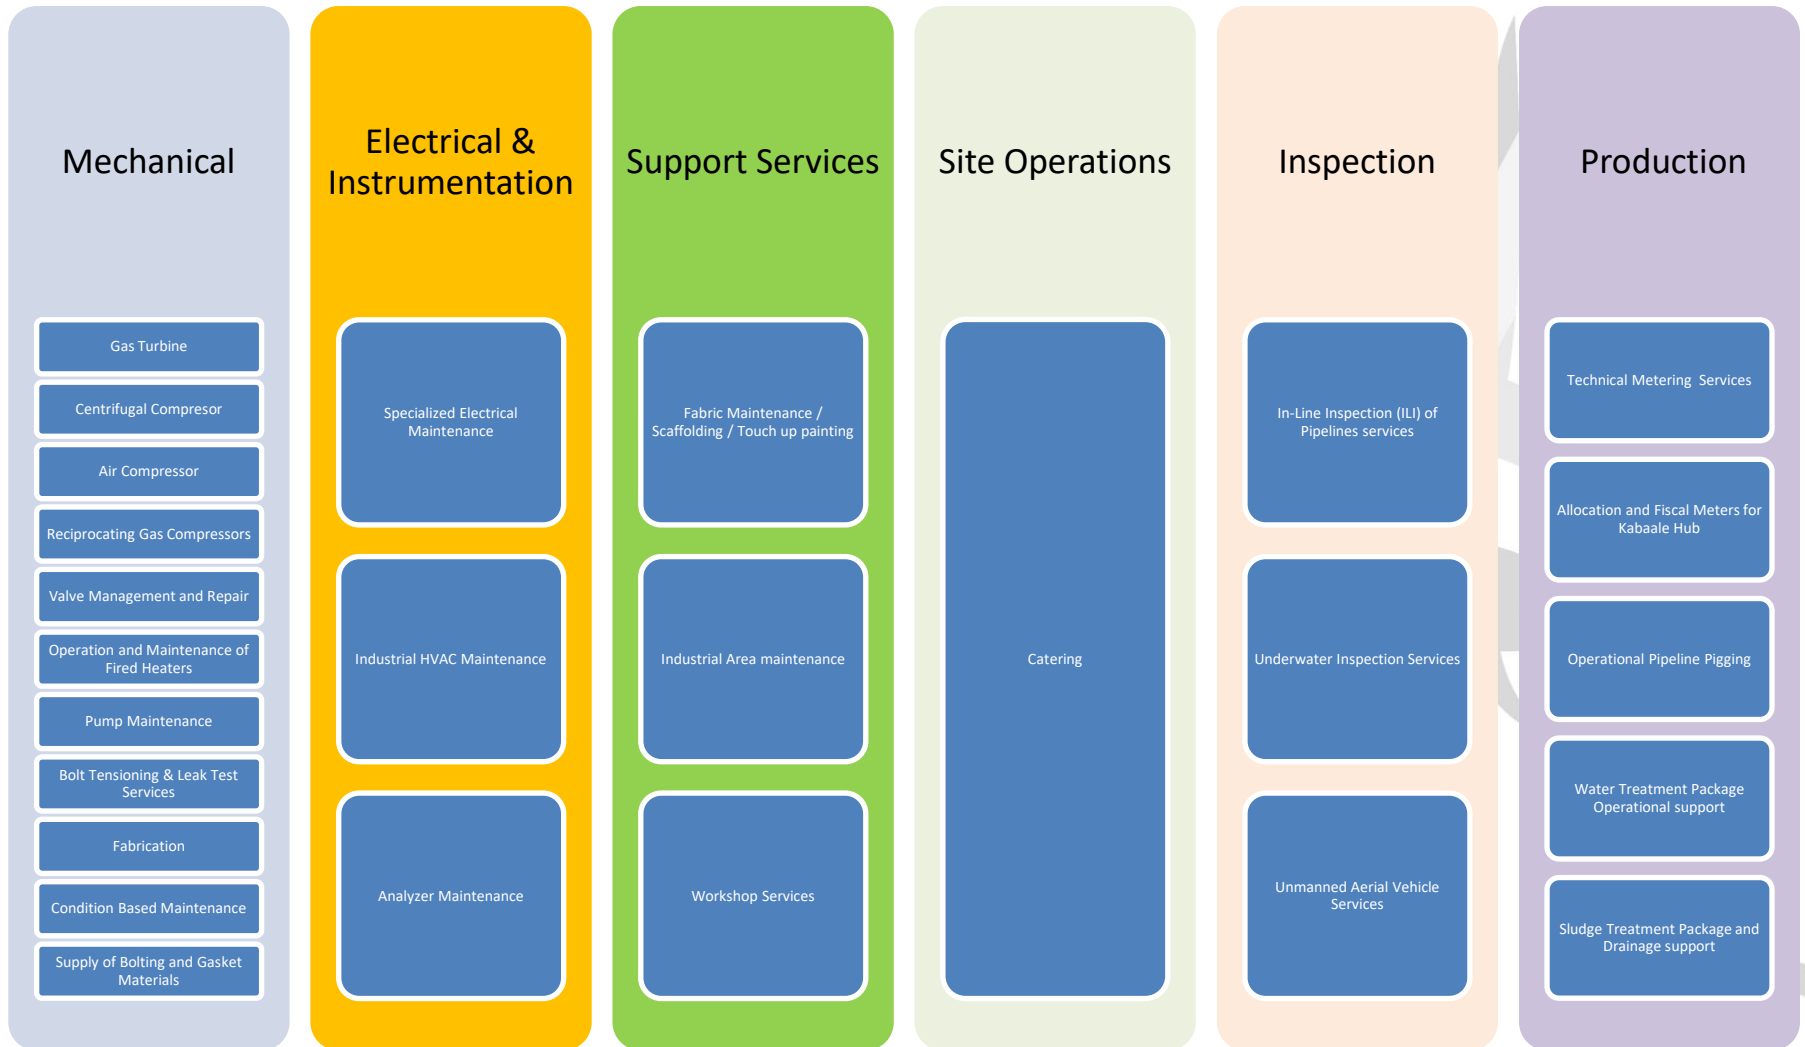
Mechanical

Gas Turbine

Centrifugal Compresor

Air Compressor

Reciprocating Gas Compressors

Valve Management and Repair

Operation and Maintenance of Fired Heaters

Pump Maintenance

Bolt Tensioning & Leak Test Services

Fabrication

Condition Based Maintenance

Supply of Bolting and Gasket Materials

Electrical & Instrumentation

Specialized Electrical Maintenance

Industrial HVAC Maintenance

Analyzer Maintenance

Support Services

Fabric Maintenance / Scaffolding / Touch up painting

Industrial Area maintenance

Workshop Services

Site Operations

Catering

Inspection

In-Line Inspection (ILI) of Pipelines services

Underwater Inspection Services

Unmanned Aerial Vehicle Services

Production

Technical Metering Services

Allocation and Fiscal Meters for Kabaale Hub

Operational Pipeline Pigging

Water Treatment Package Operational support

Sludge Treatment Package and Drainage support